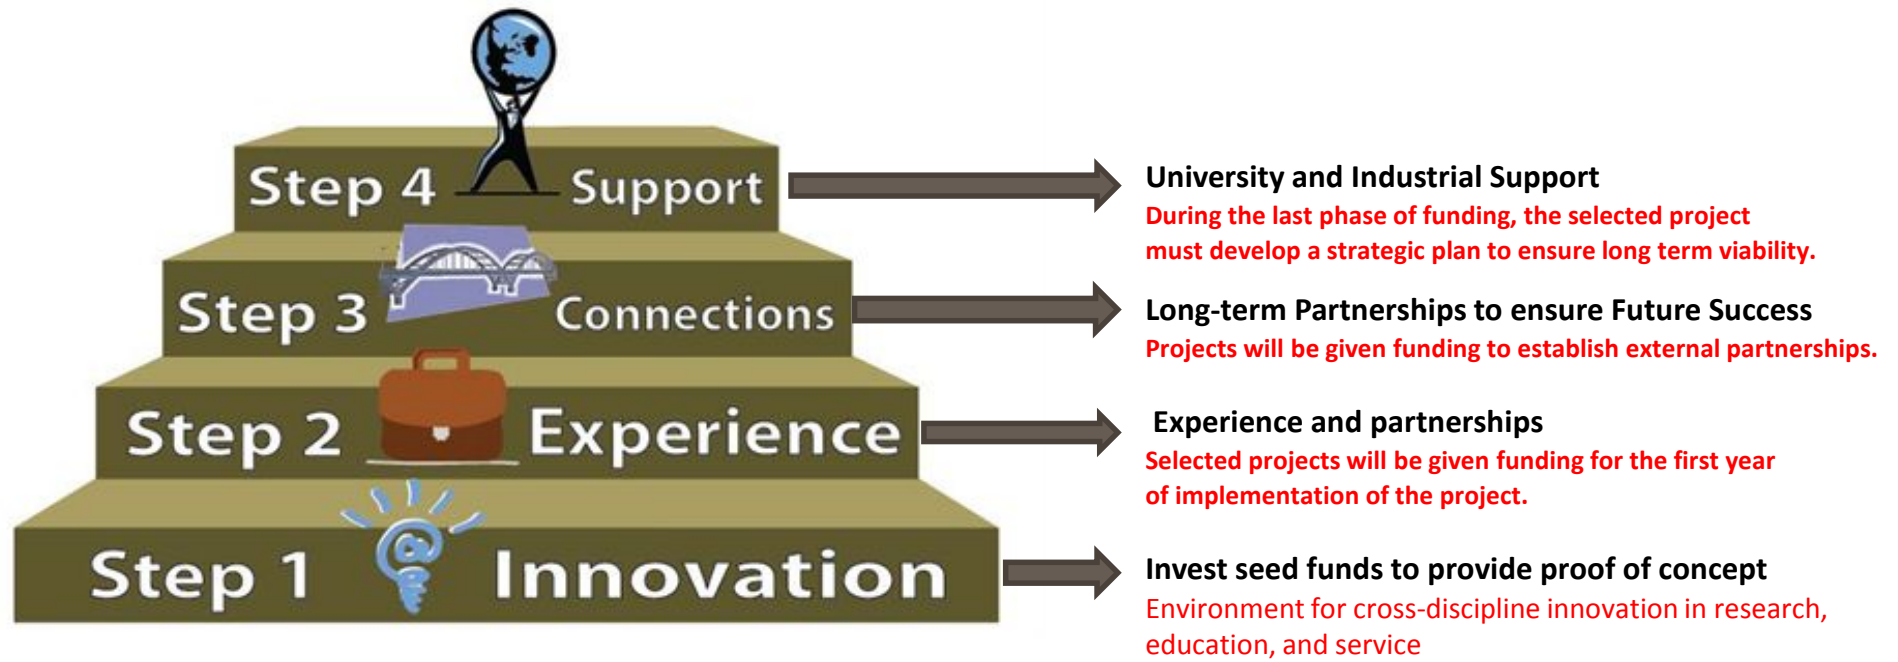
Step 4 Support

University and Industrial Support
During the last phase of funding, the selected project must develop a strategic plan to ensure long term viability.

Step 3 Connections

Long-term Partnerships to ensure Future Success
Projects will be given funding to establish external partnerships.

Step 2 Experience

Experience and partnerships
Selected projects will be given funding for the first year of implementation of the project.

Step 1 Innovation

Invest seed funds to provide proof of concept
Environment for cross-discipline innovation in research, education, and service